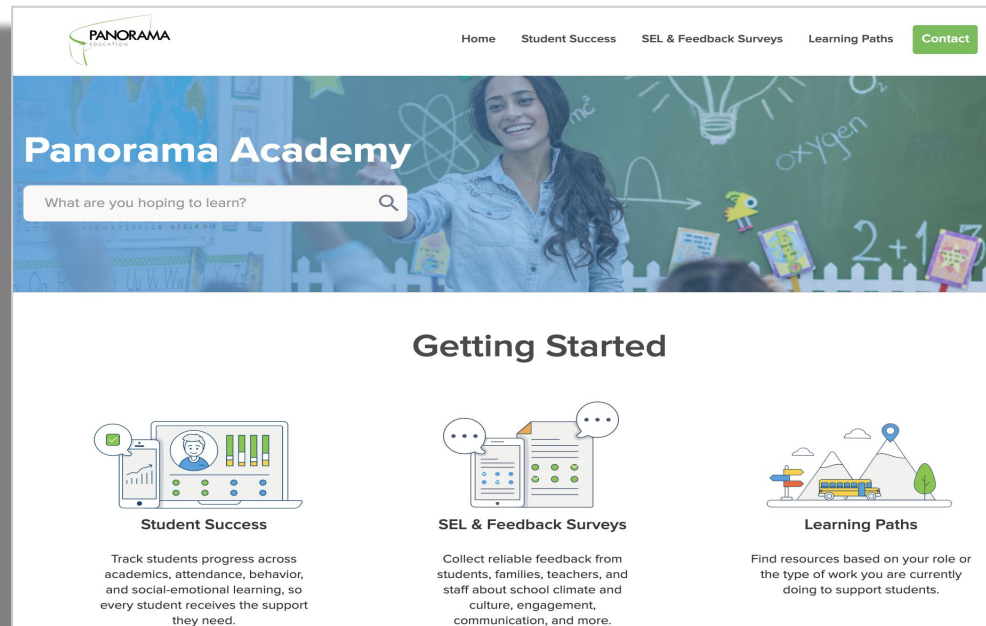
PANORAMA
EDUCATION

Home Student Success SEL & Feedback Surveys Learning Paths Contact

Panorama Academy

What are you hoping to learn?

oxygen

2+1

Getting Started

Student Success

Track students progress across academics, attendance, behavior, and social-emotional learning, so every student receives the support they need.

SEL & Feedback Surveys

Collect reliable feedback from students, families, teachers, and staff about school climate and culture, engagement, communication, and more.

Learning Paths

Find resources based on your role or the type of work you are currently doing to support students.